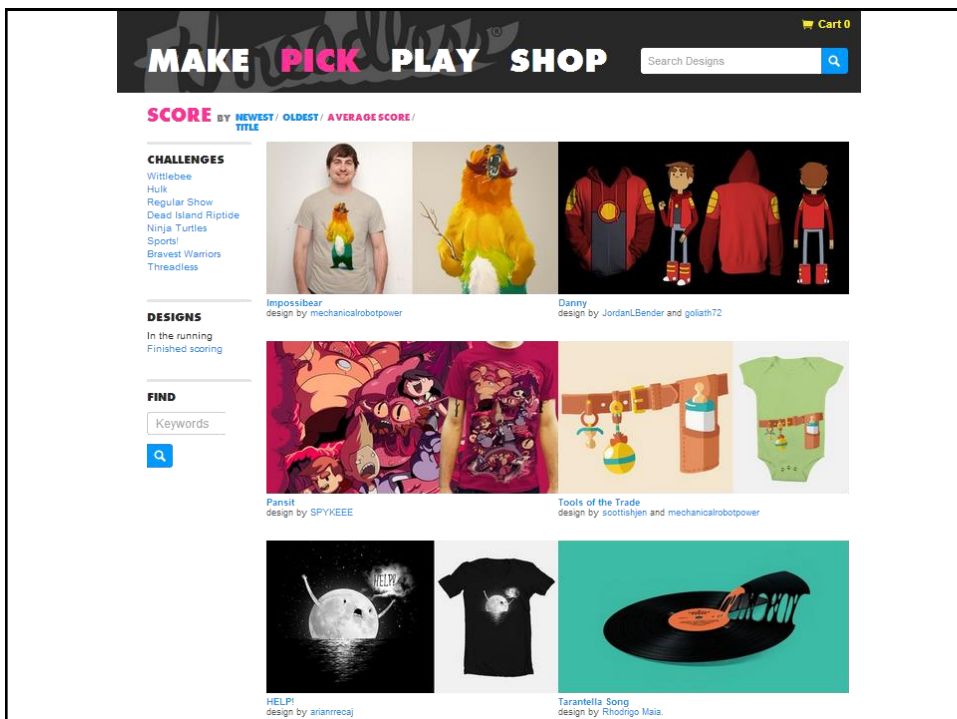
threadless

Cart 0

MAKE PICK PLAY SHOP

Search Designs

SCORE BY NEWEST / OLDEST / AVERAGE SCORE / TITLE

CHALLENGES
Wittlebee
Hulk
Regular Show
Dead Island Riptide
Ninja Turtles
Sports!
Bravest Warriors
Threadless

DESIGNS
In the running
Finished scoring

FIND
Keywords

Impossibear
design by mechanicalrobotpower

Danny
design by JordanLBender and goliath72

Pansit
design by SPYKEEE

Tools of the Trade
design by scottishjen and mechanicalrobotpower

HELP!

HELP!
design by arianrrecaj

Tarantella Song
design by Rhodrigo Maia.